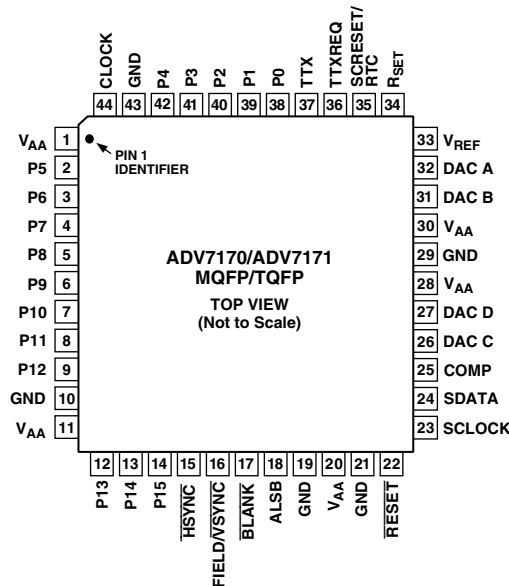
CLOCK 44
GND 43
P4 42
P3 41
P2 40
P1 39
P0 38
TTX 37
TTXREQ 36
SCRESET/RTC 35
$R_{SET}$ 34

$V_{AA}$ 1
P5 2
P6 3
P7 4
P8 5
P9 6
P10 7
P11 8
P12 9
GND 10
$V_{AA}$ 11

PIN 1 IDENTIFIER

ADV7170/ADV7171
MQFP/TQFP

TOP VIEW
(Not to Scale)

33 $V_{REF}$
32 DAC A
31 DAC B
30 $V_{AA}$
29 GND
28 $V_{AA}$
27 DAC D
26 DAC C
25 COMP
24 SDATA
23 SCLOCK

12 P13
13 P14
14 P15
15 $\overline{HSYNC}$
16 $\overline{FIELD/VSYNC}$
17 $\overline{BLANK}$
18 ALSB
19 GND
20 $V_{AA}$
21 GND
22 $\overline{RESET}$